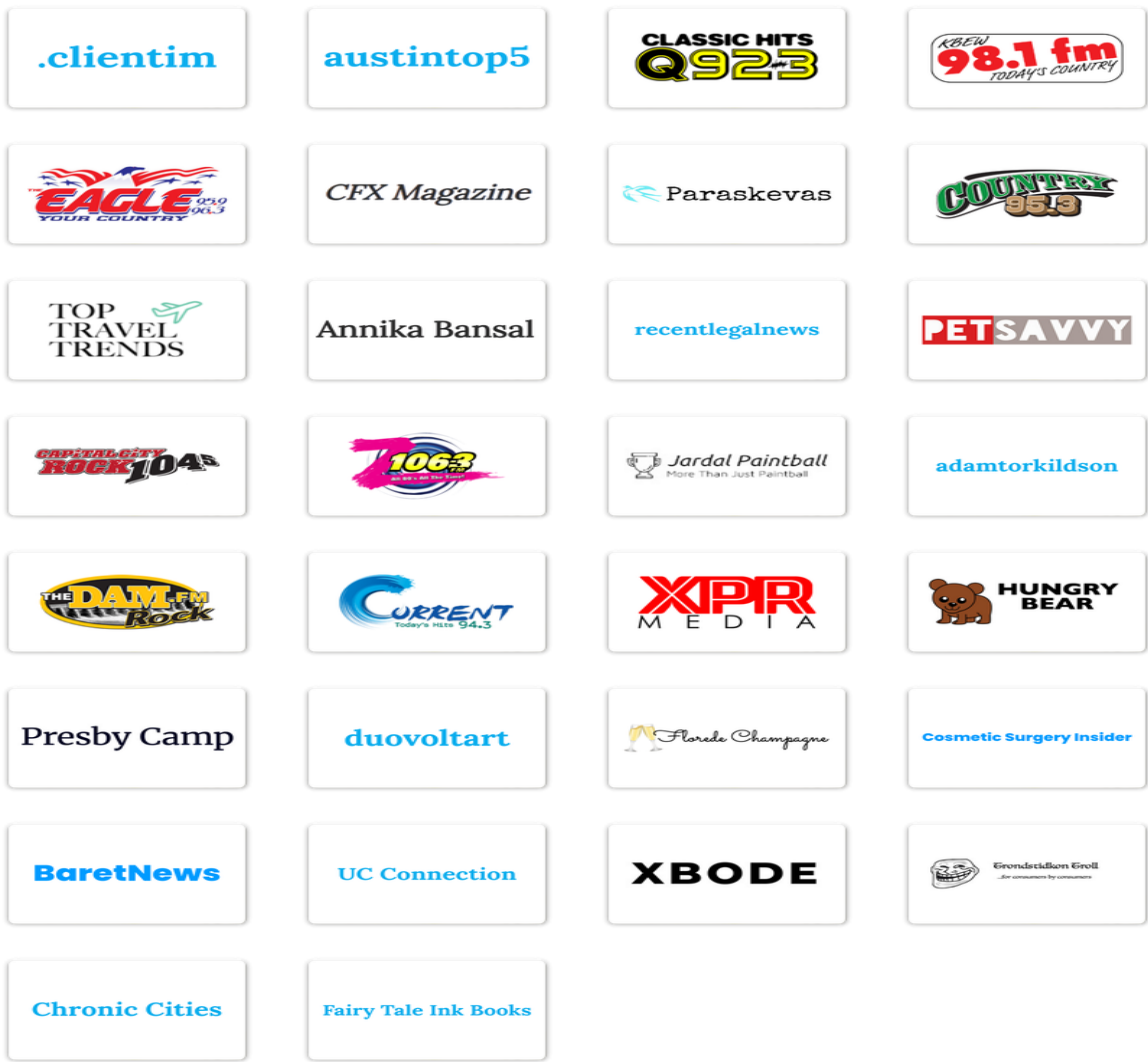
.clientim

austintop5

CLASSIC HITS Q923

KBEW 98.1 fm TODAY'S COUNTRY

THE EAGLE 95.9 96.3 YOUR COUNTRY

CFX Magazine

Paraskevas

COUNTRY 95.3

TOP TRAVEL TRENDS

Annika Bansal

recentlegalnews

PETSAVVY

CAPITAL CITY ROCK 104.5

Z 106.3 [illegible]

Jardal Paintball More Than Just Paintball

adamtorkildson

THE DAM FM Rock

Current Today's Hits 94.3

XPR MEDIA

HUNGRY BEAR

Presby Camp

duovoltart

Florede Champagne

Cosmetic Surgery Insider

BaretNews

UC Connection

XBODE

Trondstidkon Troll ...for consumers by consumers

Chronic Cities

Fairy Tale Ink Books